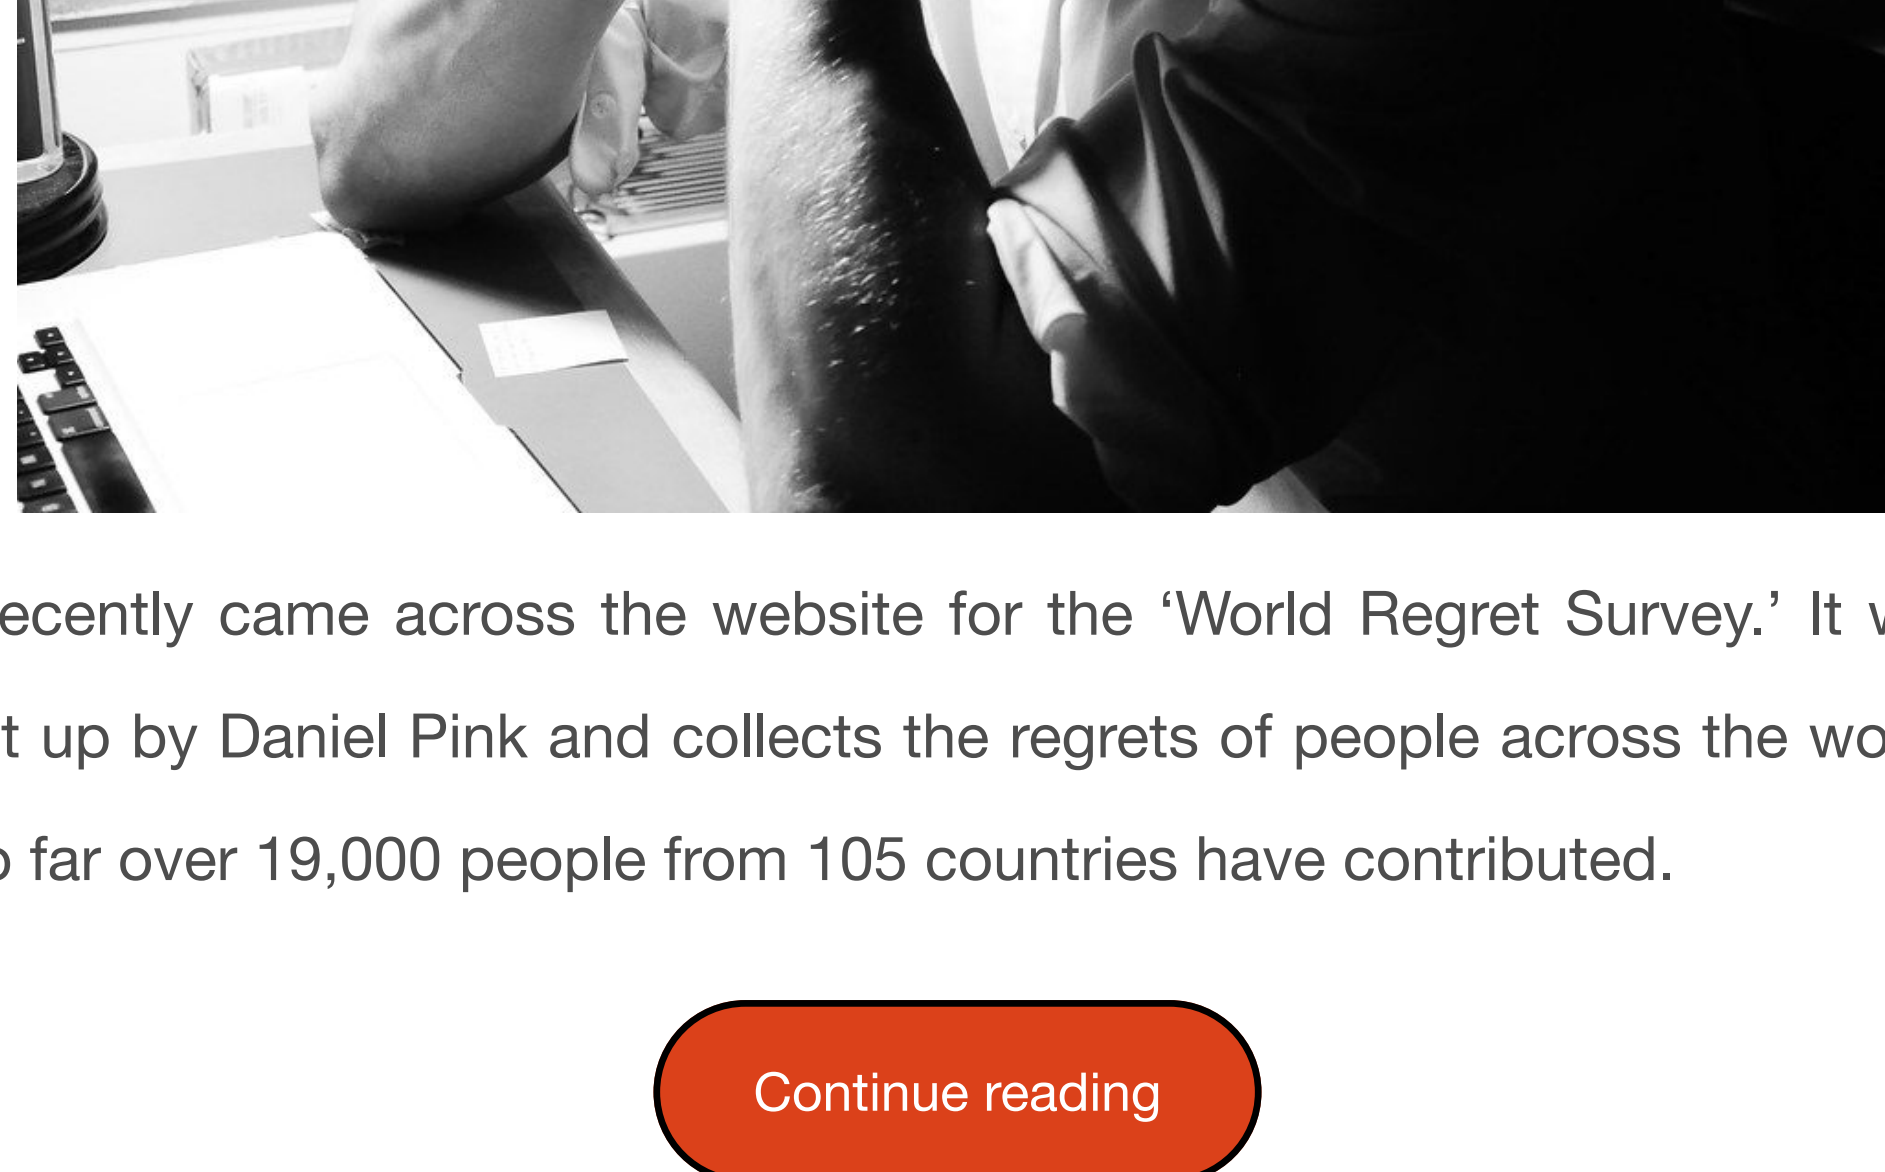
ecently came across the website for the ‘World Regret Survey.’ It v

t up by Daniel Pink and collects the regrets of people across the wo

› far over 19,000 people from 105 countries have contributed.

Continue reading